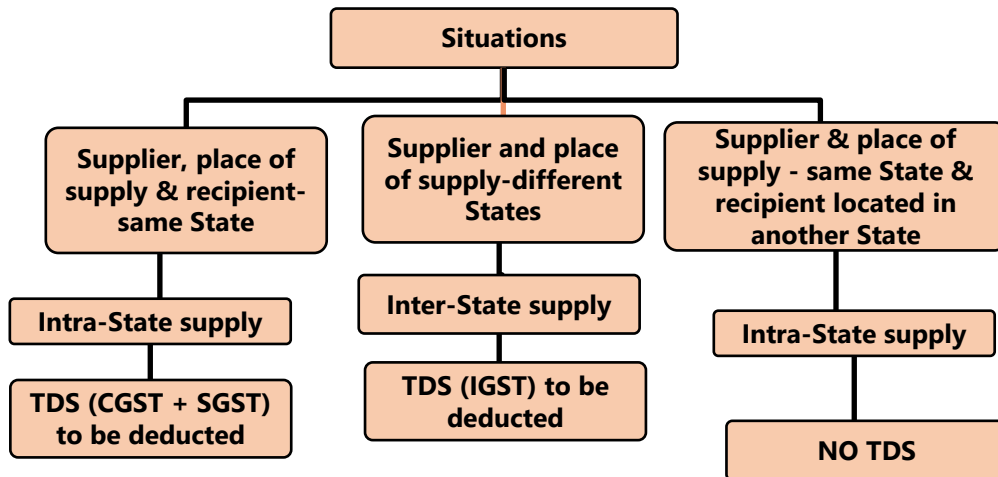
Situations

Supplier, place of supply & recipient-same State

Intra-State supply

TDS (CGST + SGST) to be deducted

Supplier and place of supply-different States

Inter-State supply

TDS (IGST) to be deducted

Supplier & place of supply - same State & recipient located in another State

Intra-State supply

NO TDS